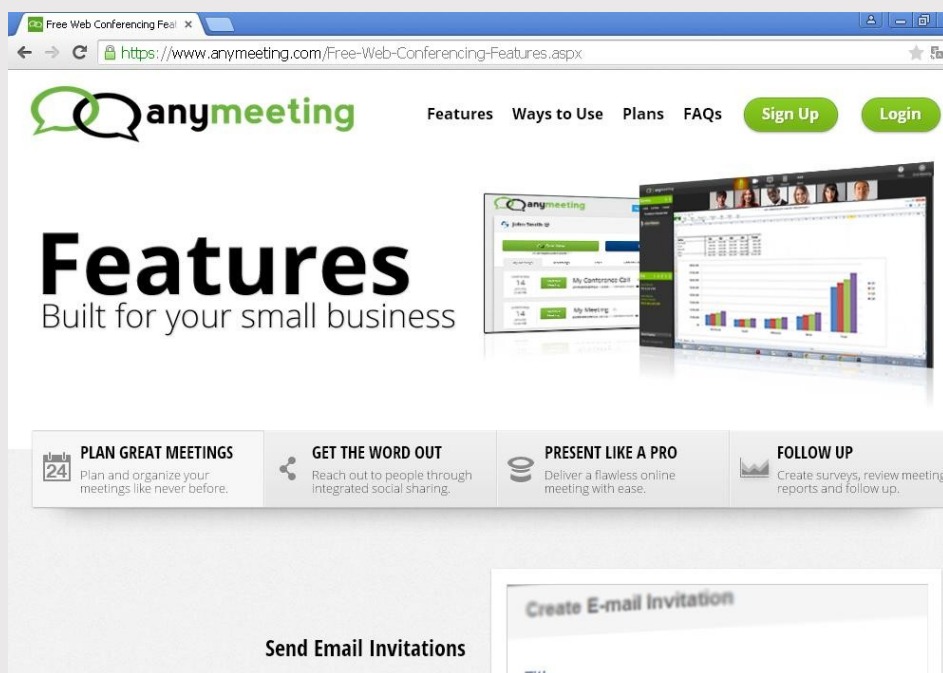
Free Web Conferencing Feat ×

https://www.anymeeting.com/Free-Web-Conferencing-Features.aspx

anymeeting

Features Ways to Use Plans FAQs Sign Up Login

anymeeting

John Smith

14 My Conference Call

14 My Meeting

Features
Built for your small business

24 PLAN GREAT MEETINGS
Plan and organize your meetings like never before.

GET THE WORD OUT
Reach out to people through integrated social sharing.

PRESENT LIKE A PRO
Deliver a flawless online meeting with ease.

FOLLOW UP
Create surveys, review meeting reports and follow up.

Create E-mail Invitation

Send Email Invitations